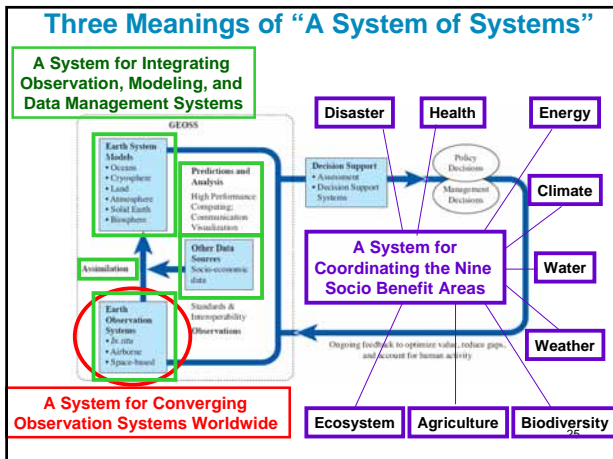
Three Meanings of "A System of Systems"

A System for Integrating Observation, Modeling, and Data Management Systems

GEOSS

Earth System Models
• Oceans
• Cryosphere
• Land
• Atmosphere
• Solid Earth
• Biosphere

Predictions and Analysis
High Performance Computing; Communication Visualization

Other Data Sources
Socio-economic data

Assimilation

Earth Observation Systems
• In situ
• Airborne
• Space-based

Standards & Interoperability
Observations

Decision Support
• Assessment
• Decision Support Systems

Policy Decisions

Management Decisions

Ongoing feedback to optimize value, reduce gaps, and account for human activity

Disaster

Health

Energy

Climate

Water

Weather

A System for Coordinating the Nine Socio Benefit Areas

A System for Converging Observation Systems Worldwide

Ecosystem

Agriculture

Biodiversity

25